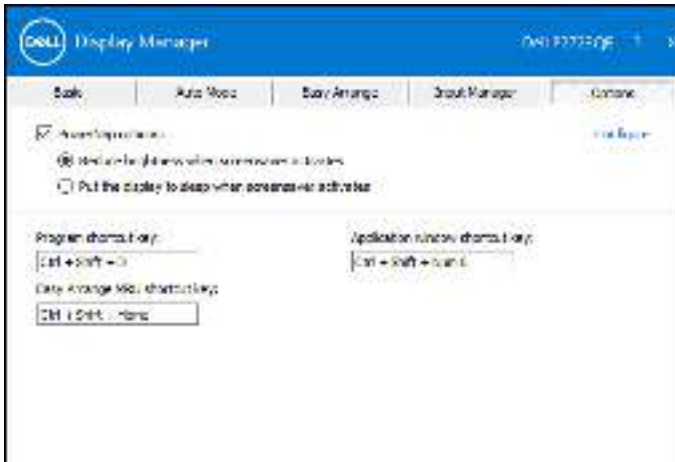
DELL Display Manager

Dell P2722QE ? ×

Basic | Auto Mode | Easy Arrange | Input Manager | Options

Power Options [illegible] | Configure

Reduce brightness when screensaver activates

Put the display to sleep when screensaver activates

Program shortcut key:

Ctrl + Shift + D

Application window shortcut key:

Ctrl + Shift + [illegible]

Easy Arrange MRU shortcut key:

Ctrl + Shift + Home